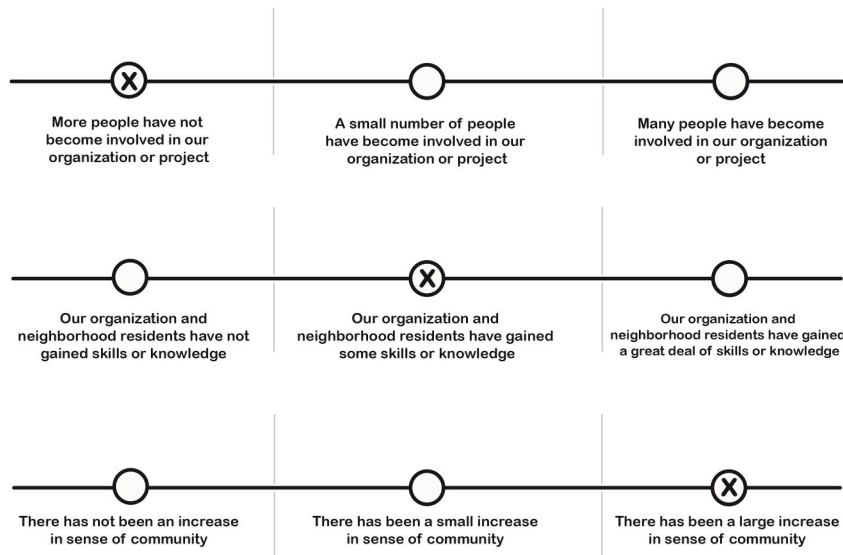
X

More people have not become involved in our organization or project

A small number of people have become involved in our organization or project

Many people have become involved in our organization or project

Our organization and neighborhood residents have not gained skills or knowledge

X

Our organization and neighborhood residents have gained some skills or knowledge

Our organization and neighborhood residents have gained a great deal of skills or knowledge

There has not been an increase in sense of community

There has been a small increase in sense of community

X

There has been a large increase in sense of community